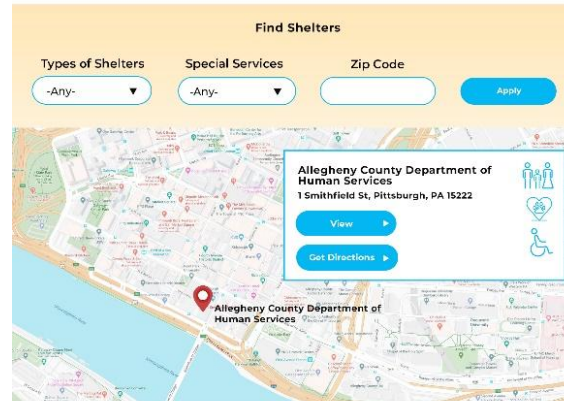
Find Shelters

Types of Shelters
-Any- ▼

Special Services
-Any- ▼

Zip Code

Apply

Allegheny County Department of Human Services
1 Smithfield St, Pittsburgh, PA 15222

View ▶

Get Directions ▶

Allegheny County Department of Human Services